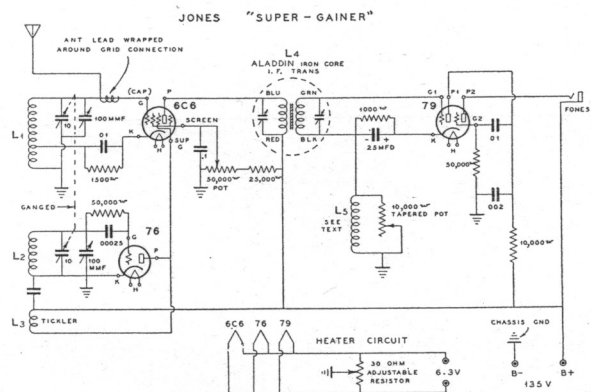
JONES "SUPER-GAINER"

ANT LEAD WRAPPED AROUND GRID CONNECTION

(CAP)

L4
ALADDIN IRON CORE
I.F. TRANS

BLU
GRN
RED
BLK

79
G1
P1
P2
G2
K
H

PHONES

L1

10

100 MMF

6C6
G
P
K
SUP G
H

SCREEN

.01

1500

.1

30,000 POT

25,000

1000

.25 MFD

.01

50,000

.002

GANGED

50,000

.00025

76
G
P
K
H

L2

10

100 MMF

L5
SEE TEXT

10,000 TAPERED POT

10,000

L3 TICKLER

6C6 76 79

HEATER CIRCUIT

30 OHM ADJUSTABLE RESISTOR

6.3V

CHASSIS GND

B-

B+

135 V